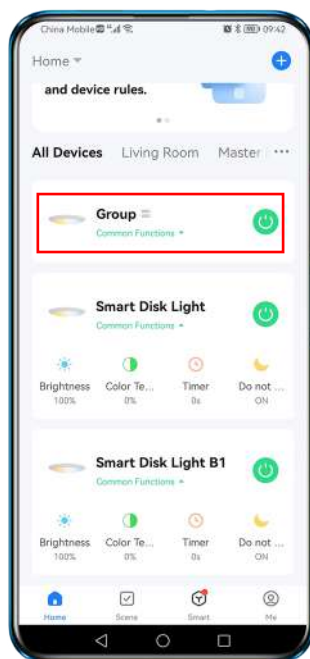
China Mobile 09:42

Home

and device rules.

All Devices Living Room Master ···

Group
Common Functions

Smart Disk Light
Common Functions

Brightness 100%
Color Te... 0%
Timer 0s
Do not ... ON

Smart Disk Light B1
Common Functions

Brightness 100%
Color Te... 0%
Timer 0s
Do not ... ON

Home Scene Smart Me